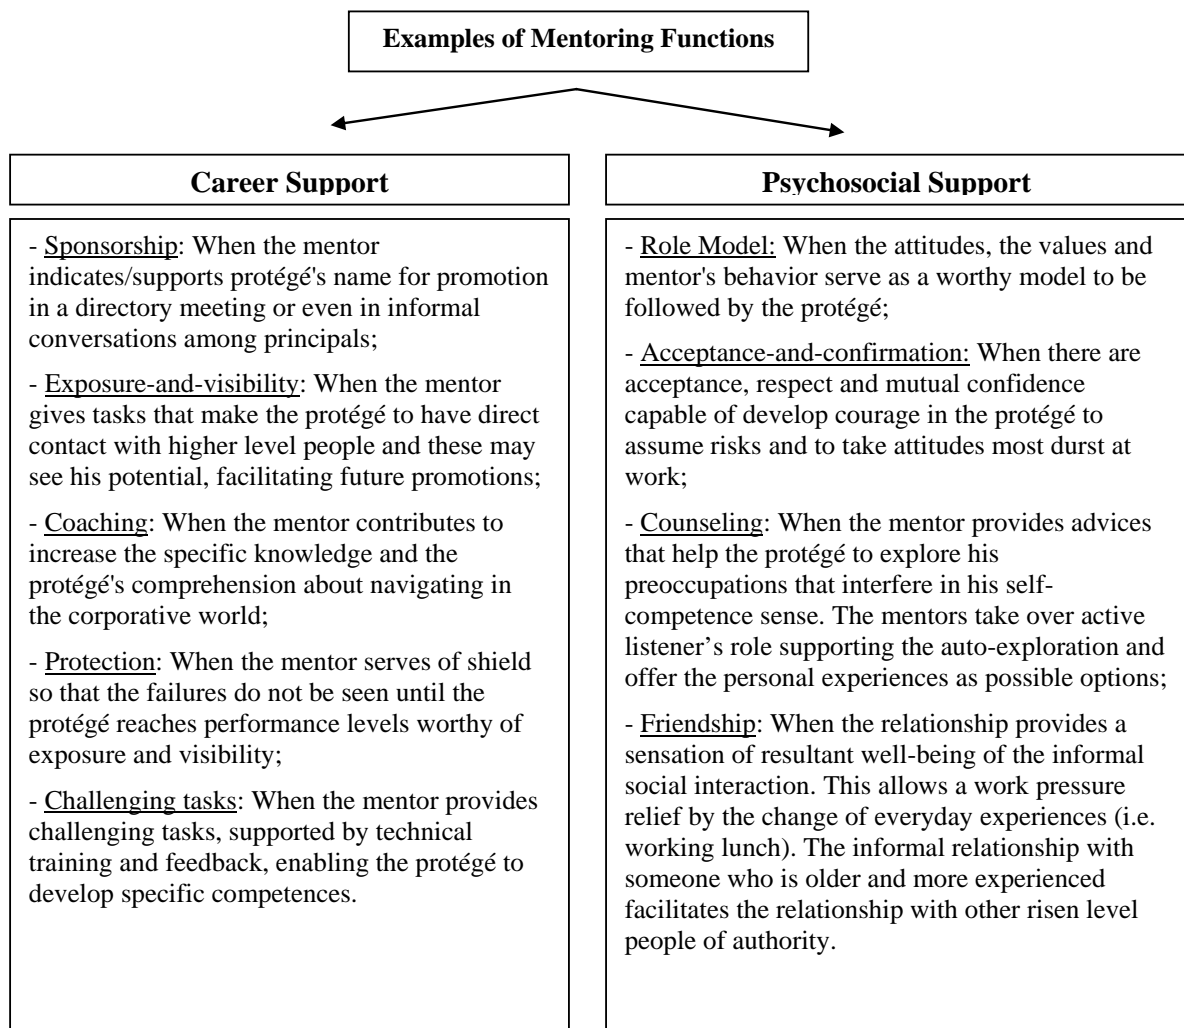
Examples of Mentoring Functions

Career Support

- Sponsorship: When the mentor indicates/supports protégé's name for promotion in a directory meeting or even in informal conversations among principals;

- Exposure-and-visibility: When the mentor gives tasks that make the protégé to have direct contact with higher level people and these may see his potential, facilitating future promotions;

- Coaching: When the mentor contributes to increase the specific knowledge and the protégé's comprehension about navigating in the corporative world;

- Protection: When the mentor serves of shield so that the failures do not be seen until the protégé reaches performance levels worthy of exposure and visibility;

- Challenging tasks: When the mentor provides challenging tasks, supported by technical training and feedback, enabling the protégé to develop specific competences.

Psychosocial Support

- Role Model: When the attitudes, the values and mentor's behavior serve as a worthy model to be followed by the protégé;

- Acceptance-and-confirmation: When there are acceptance, respect and mutual confidence capable of develop courage in the protégé to assume risks and to take attitudes most durst at work;

- Counseling: When the mentor provides advices that help the protégé to explore his preoccupations that interfere in his self-competence sense. The mentors take over active listener's role supporting the auto-exploration and offer the personal experiences as possible options;

- Friendship: When the relationship provides a sensation of resultant well-being of the informal social interaction. This allows a work pressure relief by the change of everyday experiences (i.e. working lunch). The informal relationship with someone who is older and more experienced facilitates the relationship with other risen level people of authority.